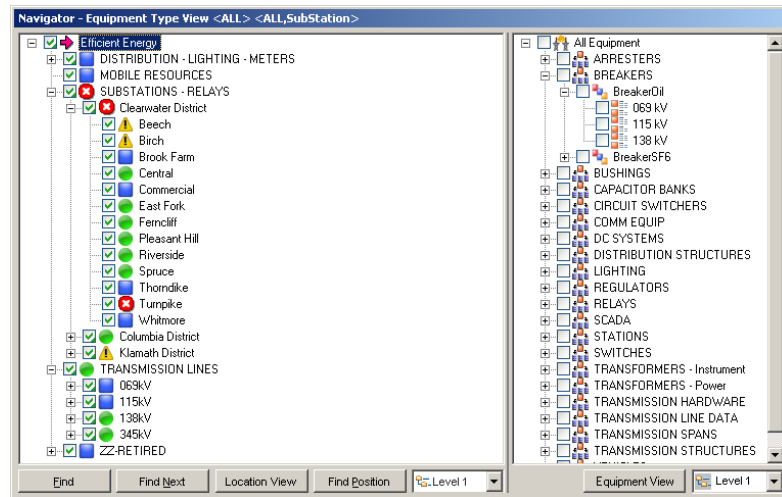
Navigator - Equipment Type View <ALL> <ALL,SubStation>

Efficient Energy
DISTRIBUTION - LIGHTING - METERS
MOBILE RESOURCES
SUBSTATIONS - RELAYS
Clearwater District
Beech
Birch
Brook Farm
Central
Commercial
East Fork
Ferncliff
Pleasant Hill
Riverside
Spruce
Thorndike
Turnpike
Whitmore
Columbia District
Klamath District
TRANSMISSION LINES
069kV
115kV
138kV
345kV
ZZ-RETIRED

Find | Find Next | Location View | Find Position | Level 1

All Equipment
ARRESTERS
BREAKERS
BreakerOil
069 kV
115 kV
138 kV
BreakerSF6
BUSHINGS
CAPACITOR BANKS
CIRCUIT SWITCHERS
COMM EQUIP
DC SYSTEMS
DISTRIBUTION STRUCTURES
LIGHTING
REGULATORS
RELAYS
SCADA
STATIONS
SWITCHES
TRANSFORMERS - Instrument
TRANSFORMERS - Power
TRANSMISSION HARDWARE
TRANSMISSION LINE DATA
TRANSMISSION SPANS
TRANSMISSION STRUCTURES

Equipment View | Level 1